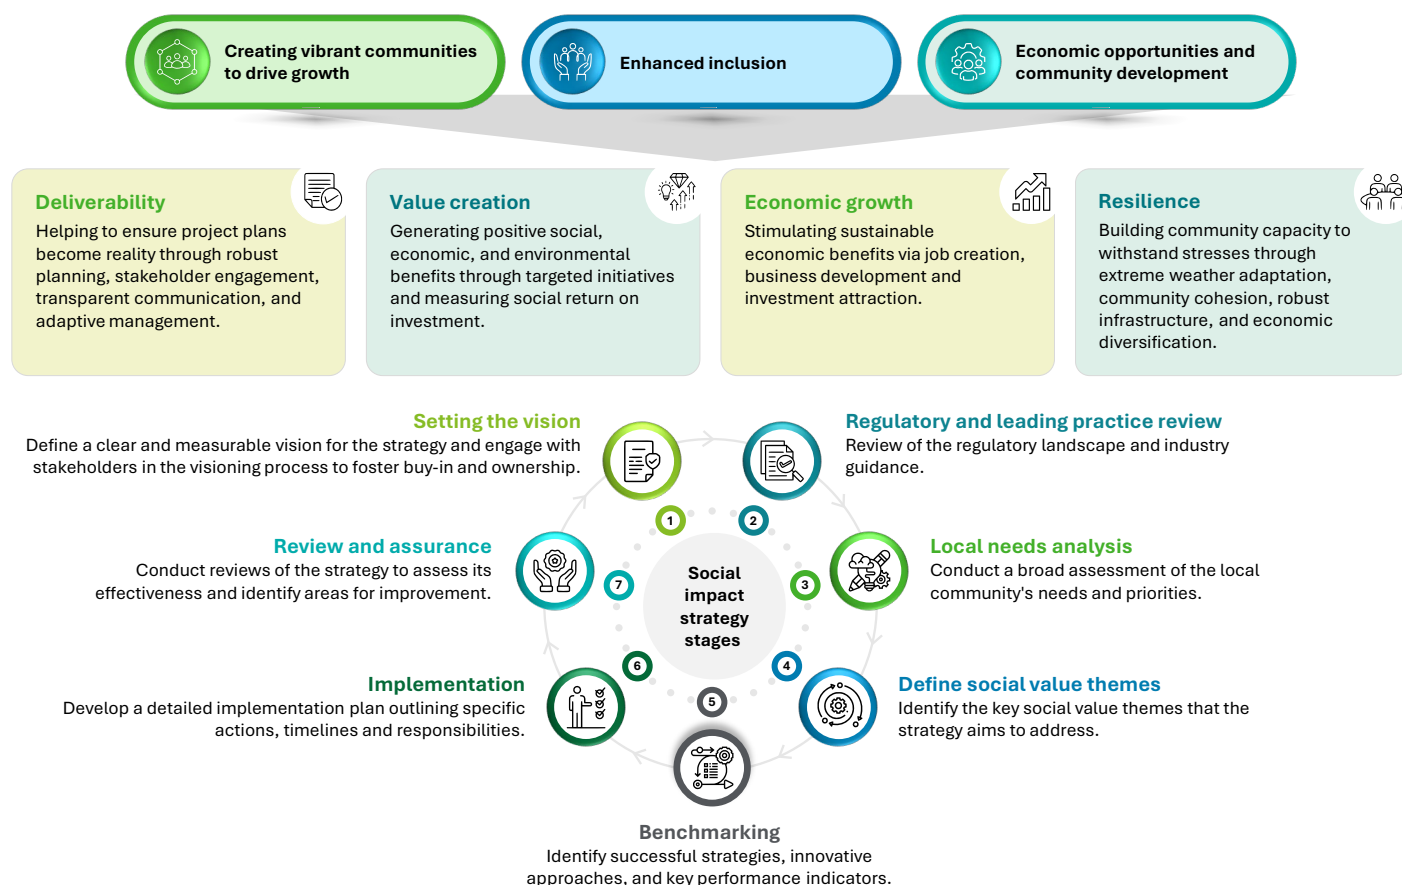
Creating vibrant communities to drive growth

Enhanced inclusion

Economic opportunities and community development

Deliverability
Helping to ensure project plans become reality through robust planning, stakeholder engagement, transparent communication, and adaptive management.

Value creation
Generating positive social, economic, and environmental benefits through targeted initiatives and measuring social return on investment.

Economic growth
Stimulating sustainable economic benefits via job creation, business development and investment attraction.

Resilience
Building community capacity to withstand stresses through extreme weather adaptation, community cohesion, robust infrastructure, and economic diversification.

Setting the vision
Define a clear and measurable vision for the strategy and engage with stakeholders in the visioning process to foster buy-in and ownership.

Regulatory and leading practice review
Review of the regulatory landscape and industry guidance.

Review and assurance
Conduct reviews of the strategy to assess its effectiveness and identify areas for improvement.

Local needs analysis
Conduct a broad assessment of the local community's needs and priorities.

Social impact strategy stages

1
2
3
4
5
6
7

Implementation
Develop a detailed implementation plan outlining specific actions, timelines and responsibilities.

Define social value themes
Identify the key social value themes that the strategy aims to address.

Benchmarking
Identify successful strategies, innovative approaches, and key performance indicators.